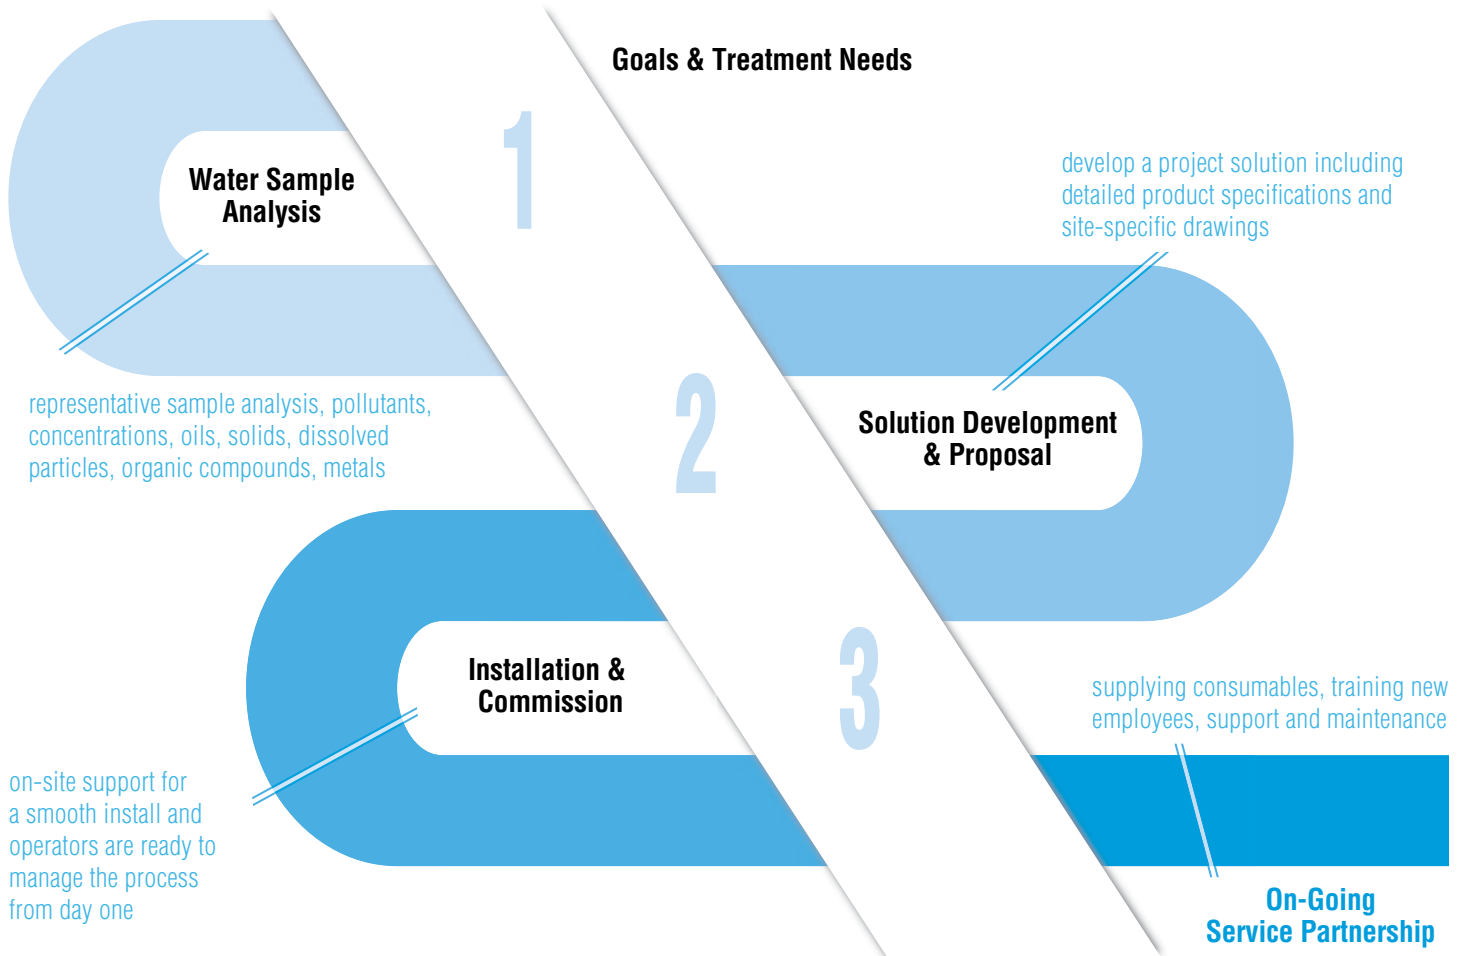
Goals & Treatment Needs

1

Water Sample Analysis

representative sample analysis, pollutants, concentrations, oils, solids, dissolved particles, organic compounds, metals

develop a project solution including detailed product specifications and site-specific drawings

2

Solution Development & Proposal

Installation & Commission

3

on-site support for a smooth install and operators are ready to manage the process from day one

supplying consumables, training new employees, support and maintenance

On-Going Service Partnership